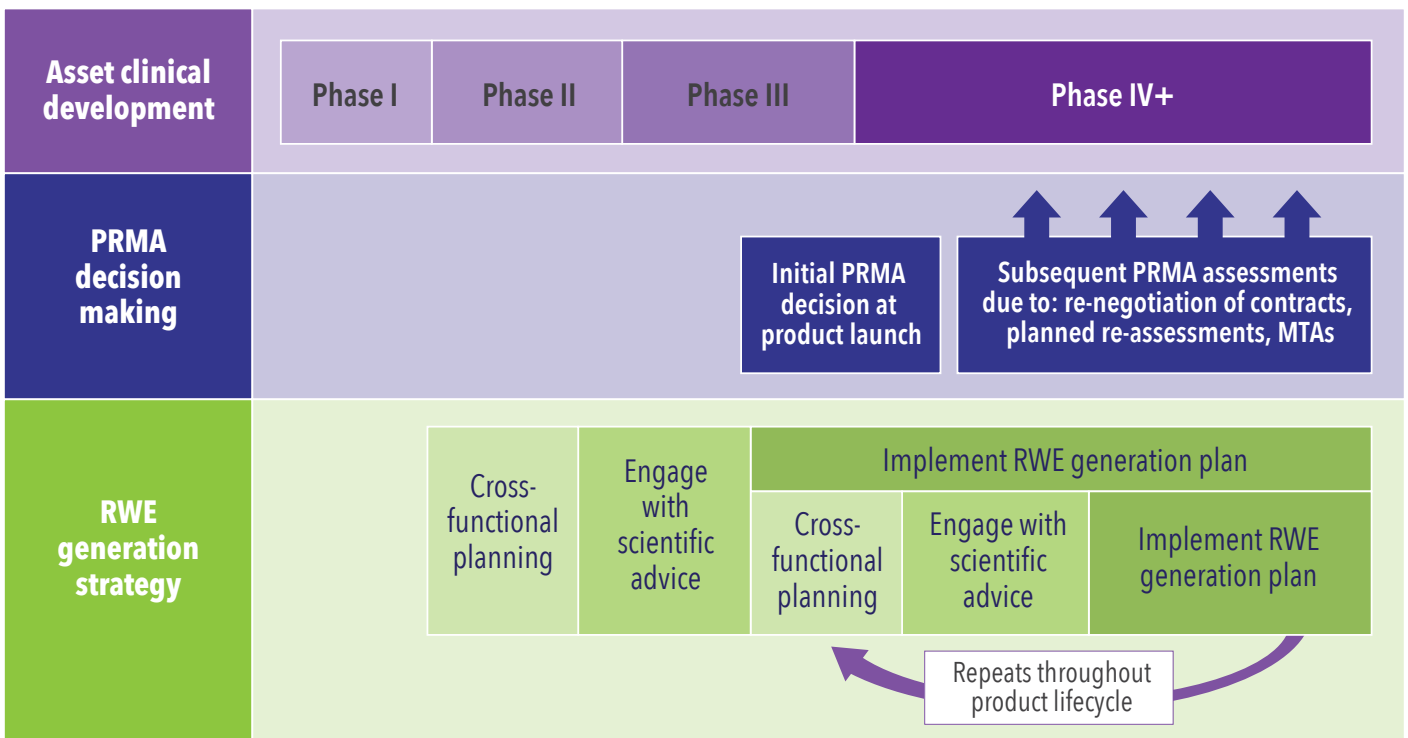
Asset clinical development

Phase I

Phase II

Phase III

Phase IV+

PRMA decision making

Initial PRMA decision at product launch

Subsequent PRMA assessments due to: re-negotiation of contracts, planned re-assessments, MTAs

RWE generation strategy

Cross-functional planning

Engage with scientific advice

Implement RWE generation plan

Cross-functional planning

Engage with scientific advice

Implement RWE generation plan

Repeats throughout product lifecycle